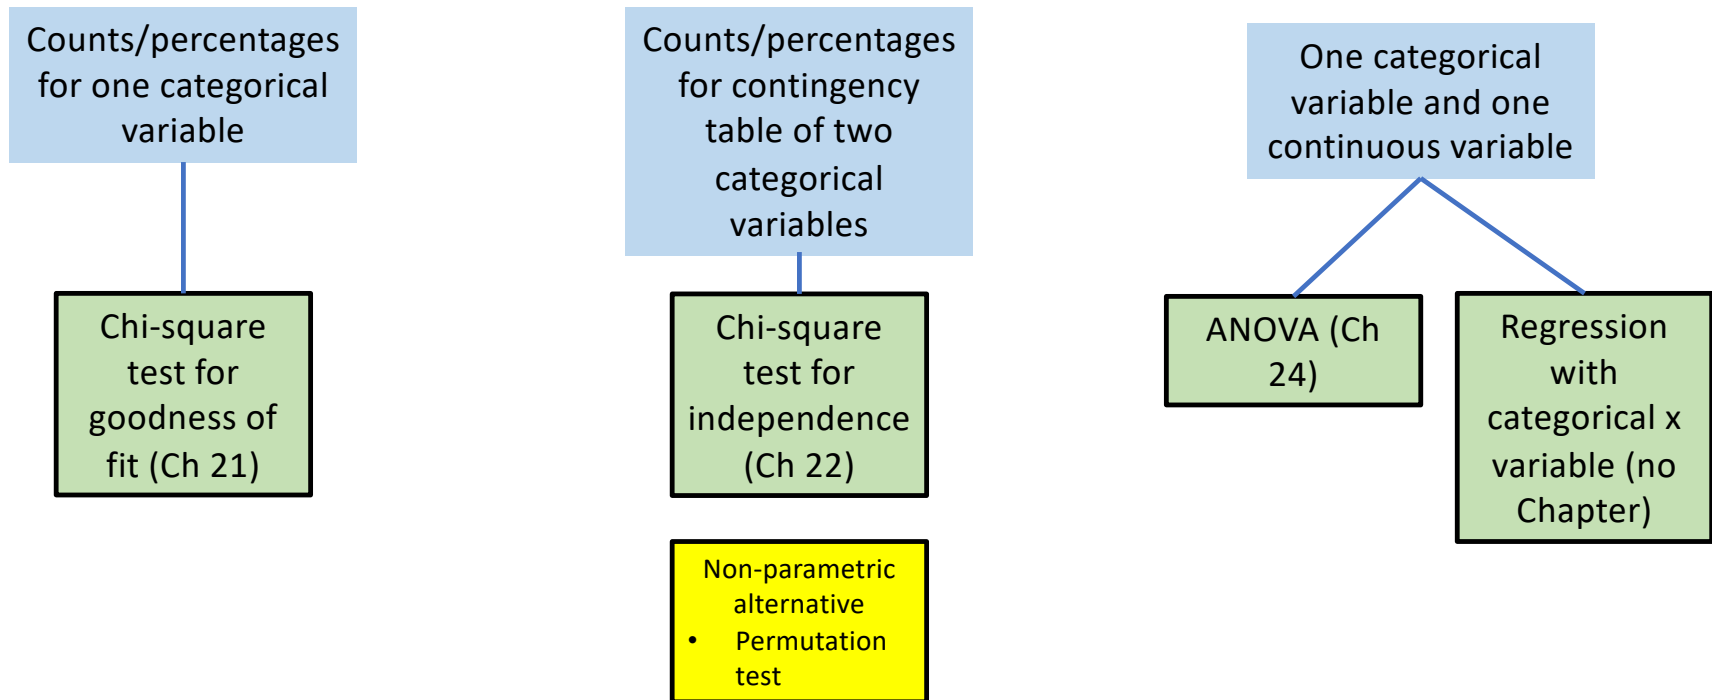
Counts/percentages for one categorical variable

Chi-square test for goodness of fit (Ch 21)

Counts/percentages for contingency table of two categorical variables

Chi-square test for independence (Ch 22)

Non-parametric alternative
• Permutation test

One categorical variable and one continuous variable

ANOVA (Ch 24)

Regression with categorical x variable (no Chapter)